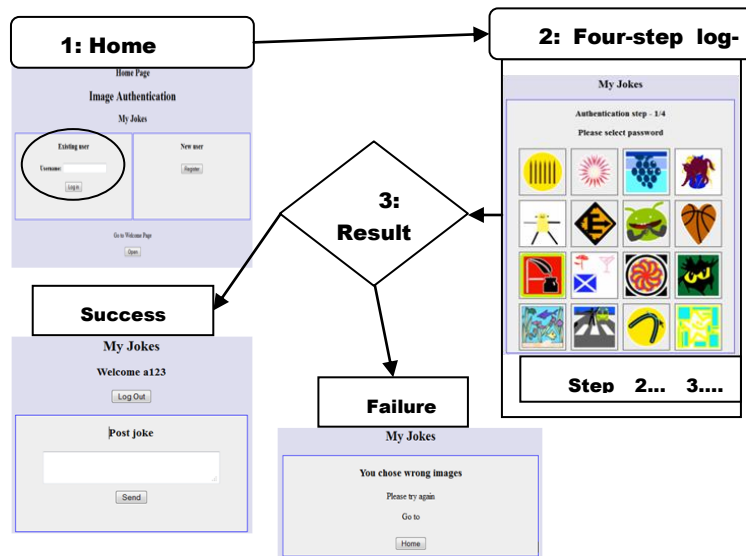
1: Home

Home Page

Image Authentication

My Jokes

Existing user

Username:

Log in

New user

Register

Go to Welcome Page

Open

2: Four-step log-

My Jokes

Authentication step - 1/4

Please select password

Step 2... 3....

3: Result

Success

My Jokes

Welcome a123

Log Out

Post joke

Send

Failure

My Jokes

You chose wrong images

Please try again

Go to

Home